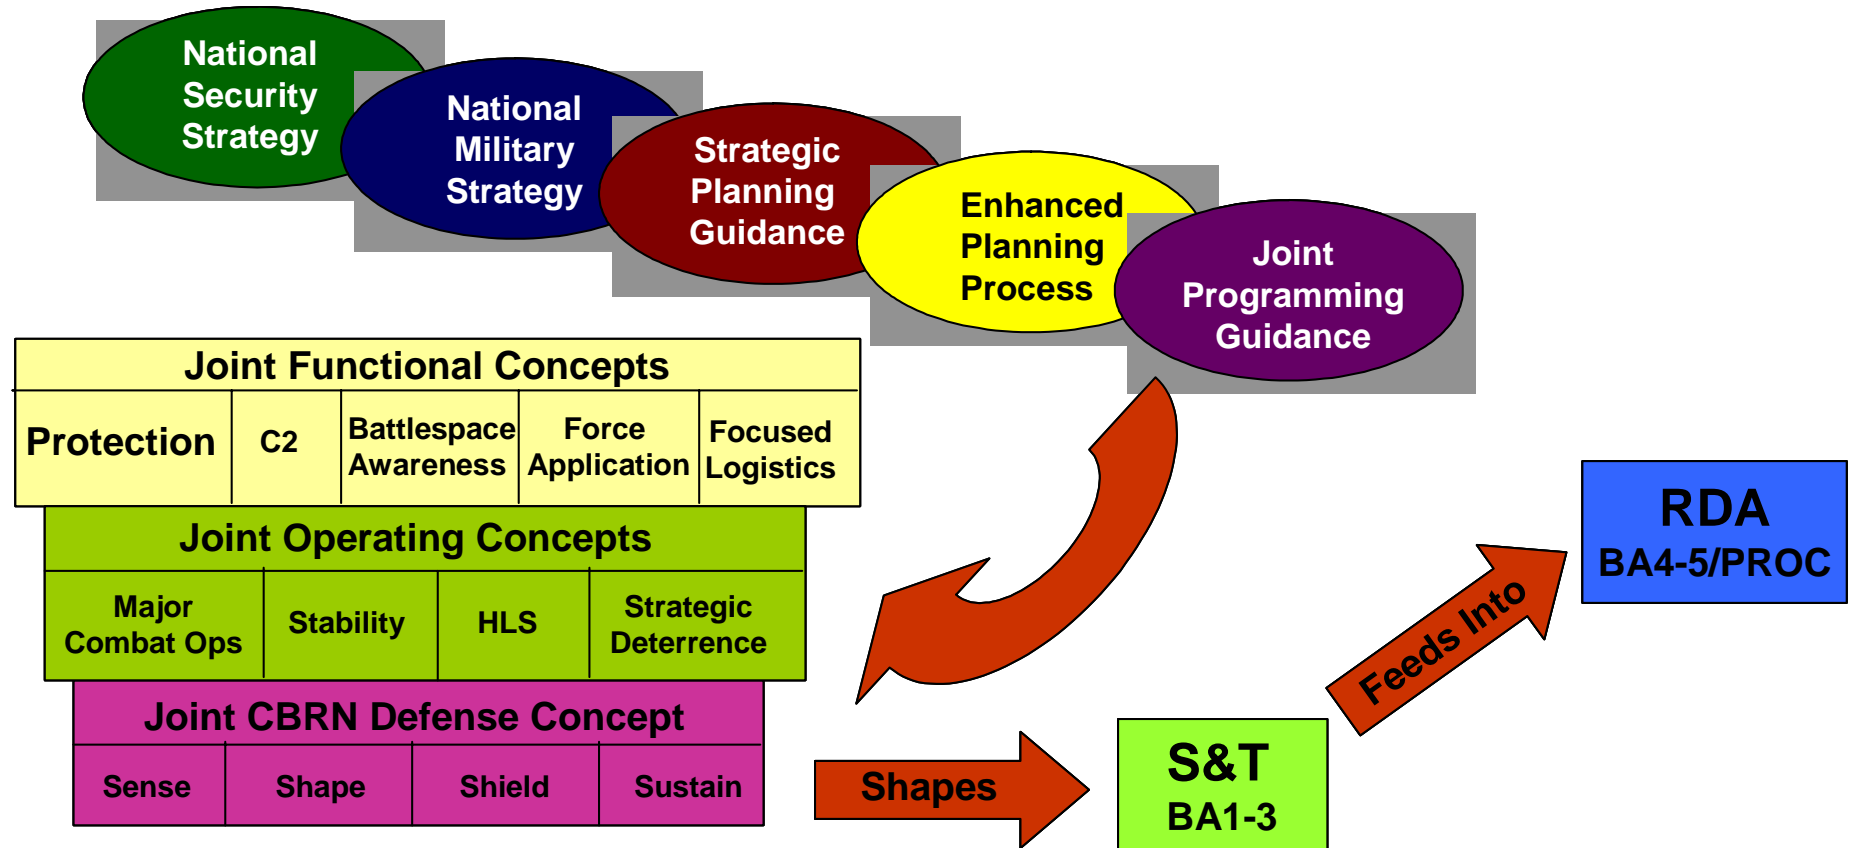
National Security Strategy

National Military Strategy

Strategic Planning Guidance

Enhanced Planning Process

Joint Programming Guidance

| Joint Functional Concepts | | | | |
|---|---|---|---|---|
| Protection | C2 | Battlespace Awareness | Force Application | Focused Logistics |

| Joint Operating Concepts | | | |
|---|---|---|---|
| Major Combat Ops | Stability | HLS | Strategic Deterrence |

| Joint CBRN Defense Concept | | | |
|---|---|---|---|
| Sense | Shape | Shield | Sustain |

Shapes

S&T
BA1-3

Feeds Into

RDA
BA4-5/PROC